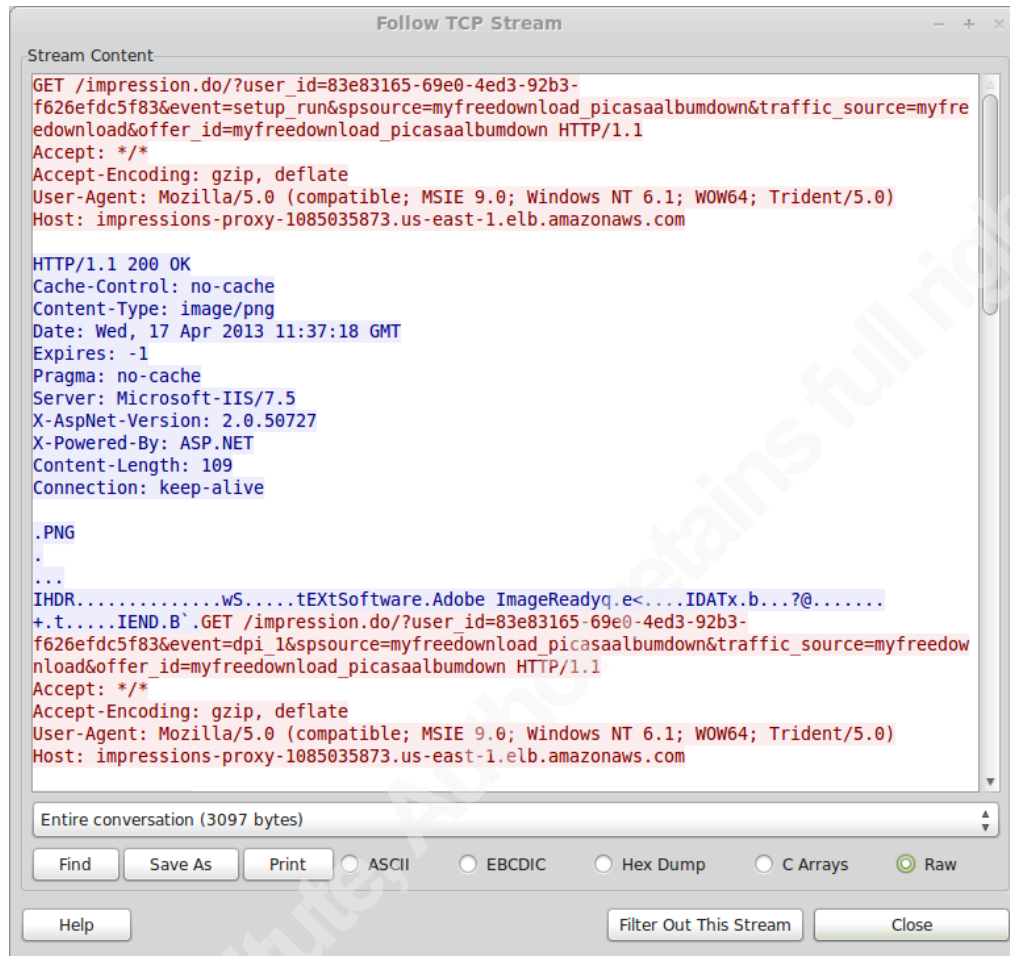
Follow TCP Stream

Stream Content

GET /impression.do/?user_id=83e83165-69e0-4ed3-92b3-f626efdc5f83&event=setup_run&spsource=myfreedownload_picasaalbumdown&traffic_source=myfreedownload&offer_id=myfreedownload_picasaalbumdown HTTP/1.1
Accept: */*
Accept-Encoding: gzip, deflate
User-Agent: Mozilla/5.0 (compatible; MSIE 9.0; Windows NT 6.1; WOW64; Trident/5.0)
Host: impressions-proxy-1085035873.us-east-1.elb.amazonaws.com

HTTP/1.1 200 OK
Cache-Control: no-cache
Content-Type: image/png
Date: Wed, 17 Apr 2013 11:37:18 GMT
Expires: -1
Pragma: no-cache
Server: Microsoft-IIS/7.5
X-AspNet-Version: 2.0.50727
X-Powered-By: ASP.NET
Content-Length: 109
Connection: keep-alive

.PNG
.
...
IHDR..............wS.....tEXtSoftware.Adobe ImageReadyq.e<....IDATx.b...?@.......
+.t.....IEND.B`.GET /impression.do/?user_id=83e83165-69e0-4ed3-92b3-f626efdc5f83&event=dpi_1&spsource=myfreedownload_picasaalbumdown&traffic_source=myfreedownload&offer_id=myfreedownload_picasaalbumdown HTTP/1.1
Accept: */*
Accept-Encoding: gzip, deflate
User-Agent: Mozilla/5.0 (compatible; MSIE 9.0; Windows NT 6.1; WOW64; Trident/5.0)
Host: impressions-proxy-1085035873.us-east-1.elb.amazonaws.com

Entire conversation (3097 bytes)

Find Save As Print ASCII EBCDIC Hex Dump C Arrays Raw

Help Filter Out This Stream Close

Institute, Author retains full rights